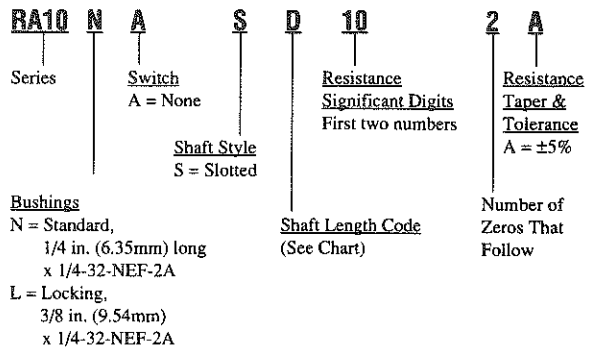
RA10 N A S D 10 2 A

Series

Switch
A = None

Resistance
Significant Digits
First two numbers

Resistance
Taper &
Tolerance
A = ±5%

Shaft Style
S = Slotted

Bushings
N = Standard,
1/4 in. (6.35mm) long
x 1/4-32-NEF-2A
L = Locking,
3/8 in. (9.54mm)
x 1/4-32-NEF-2A

Shaft Length Code
(See Chart)

Number of
Zeros That
Follow